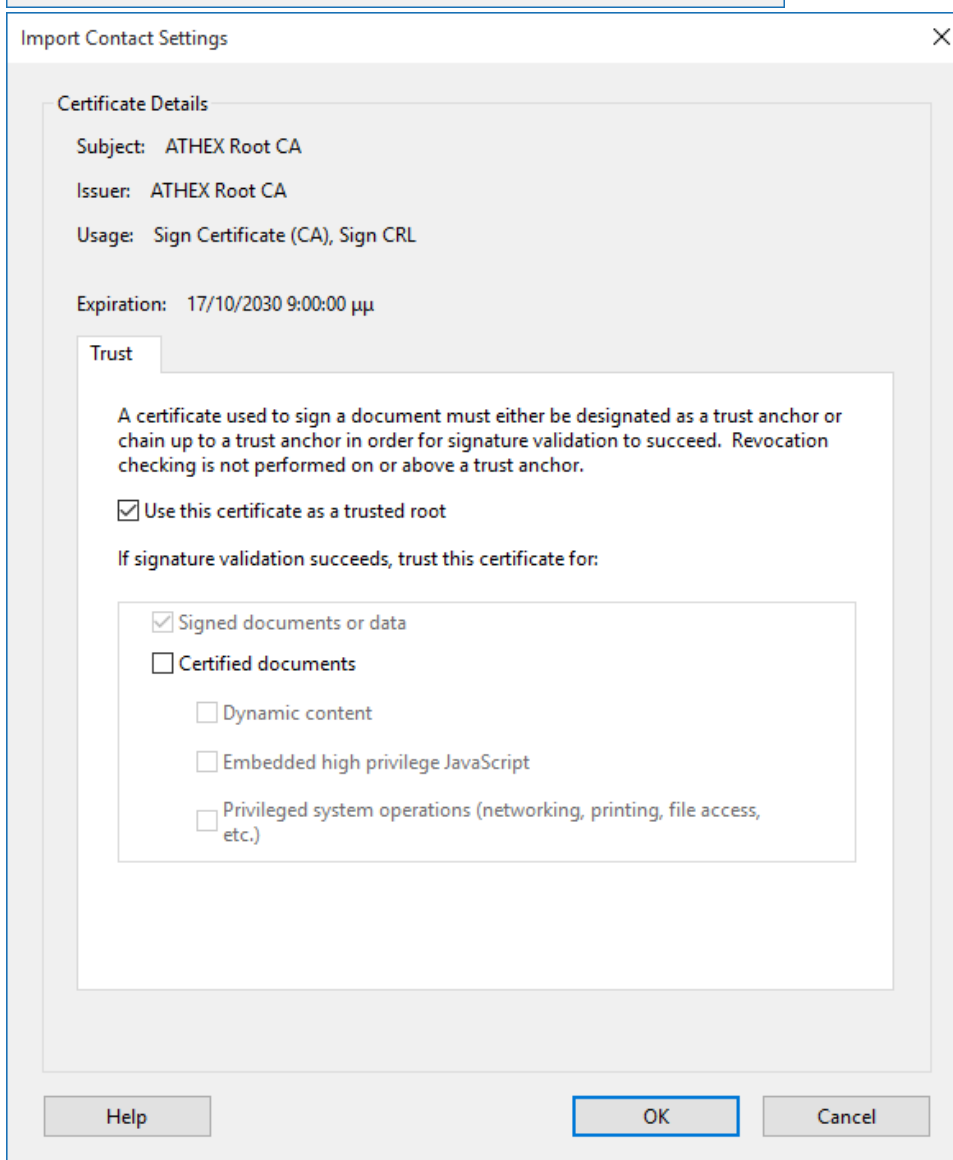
Import Contact Settings

×

Certificate Details

Subject: ATHEX Root CA

Issuer: ATHEX Root CA

Usage: Sign Certificate (CA), Sign CRL

Expiration: 17/10/2030 9:00:00 μμ

Trust

A certificate used to sign a document must either be designated as a trust anchor or chain up to a trust anchor in order for signature validation to succeed. Revocation checking is not performed on or above a trust anchor.

Use this certificate as a trusted root

If signature validation succeeds, trust this certificate for:

Signed documents or data

Certified documents

Dynamic content

Embedded high privilege JavaScript

Privileged system operations (networking, printing, file access, etc.)

Help

OK

Cancel